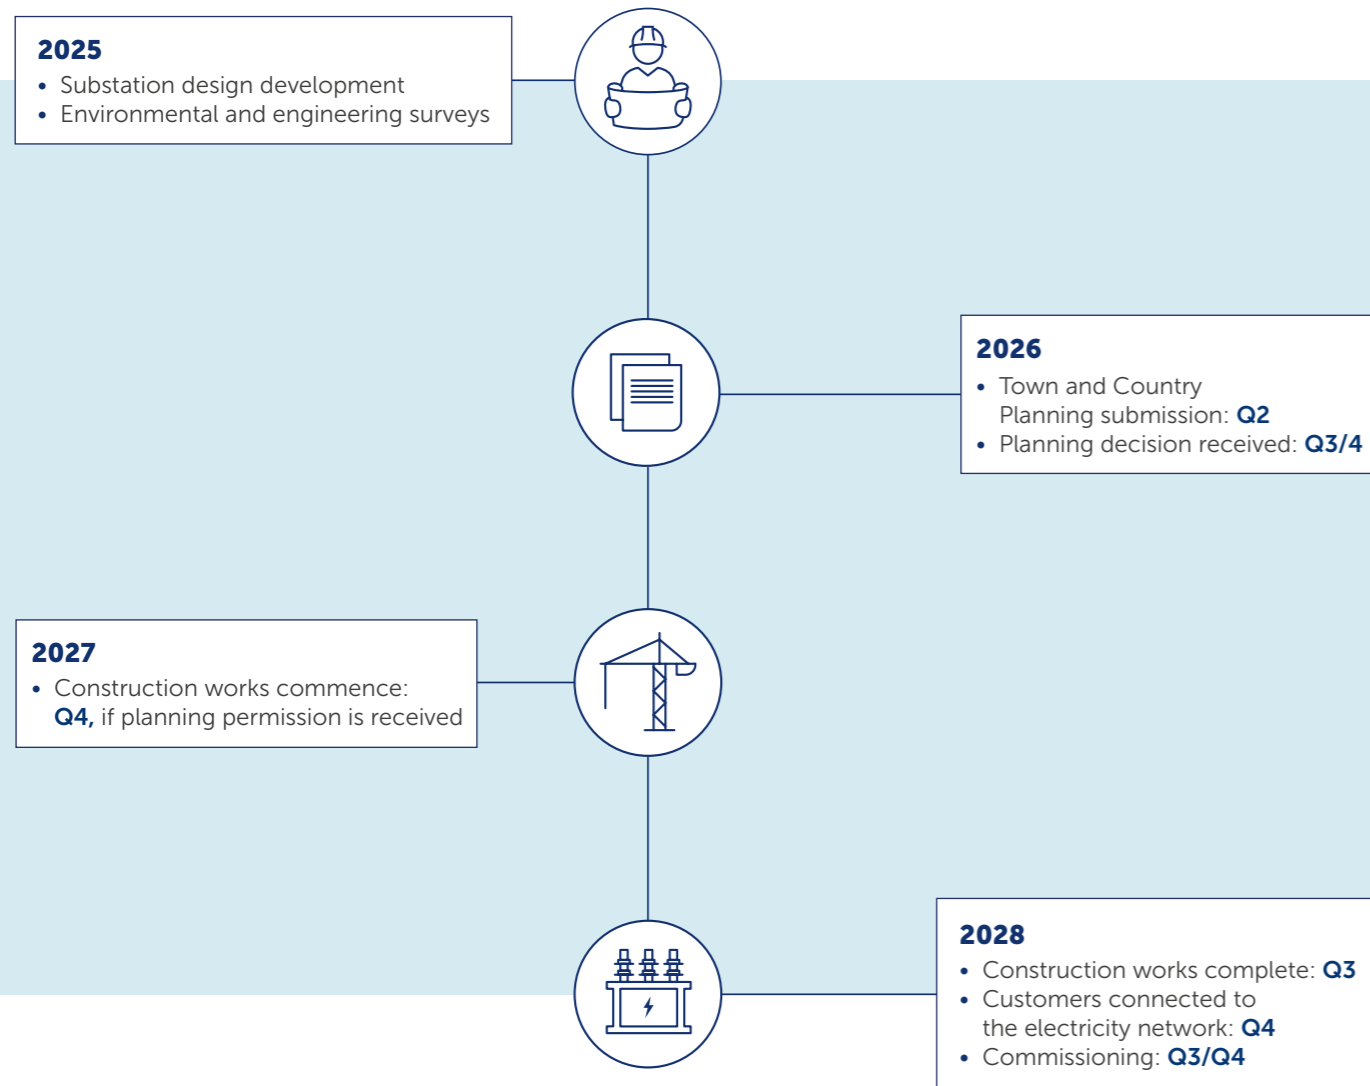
2025
• Substation design development
• Environmental and engineering surveys

2026
• Town and Country Planning submission: Q2
• Planning decision received: Q3/4

2027
• Construction works commence: Q4, if planning permission is received

2028
• Construction works complete: Q3
• Customers connected to the electricity network: Q4
• Commissioning: Q3/Q4